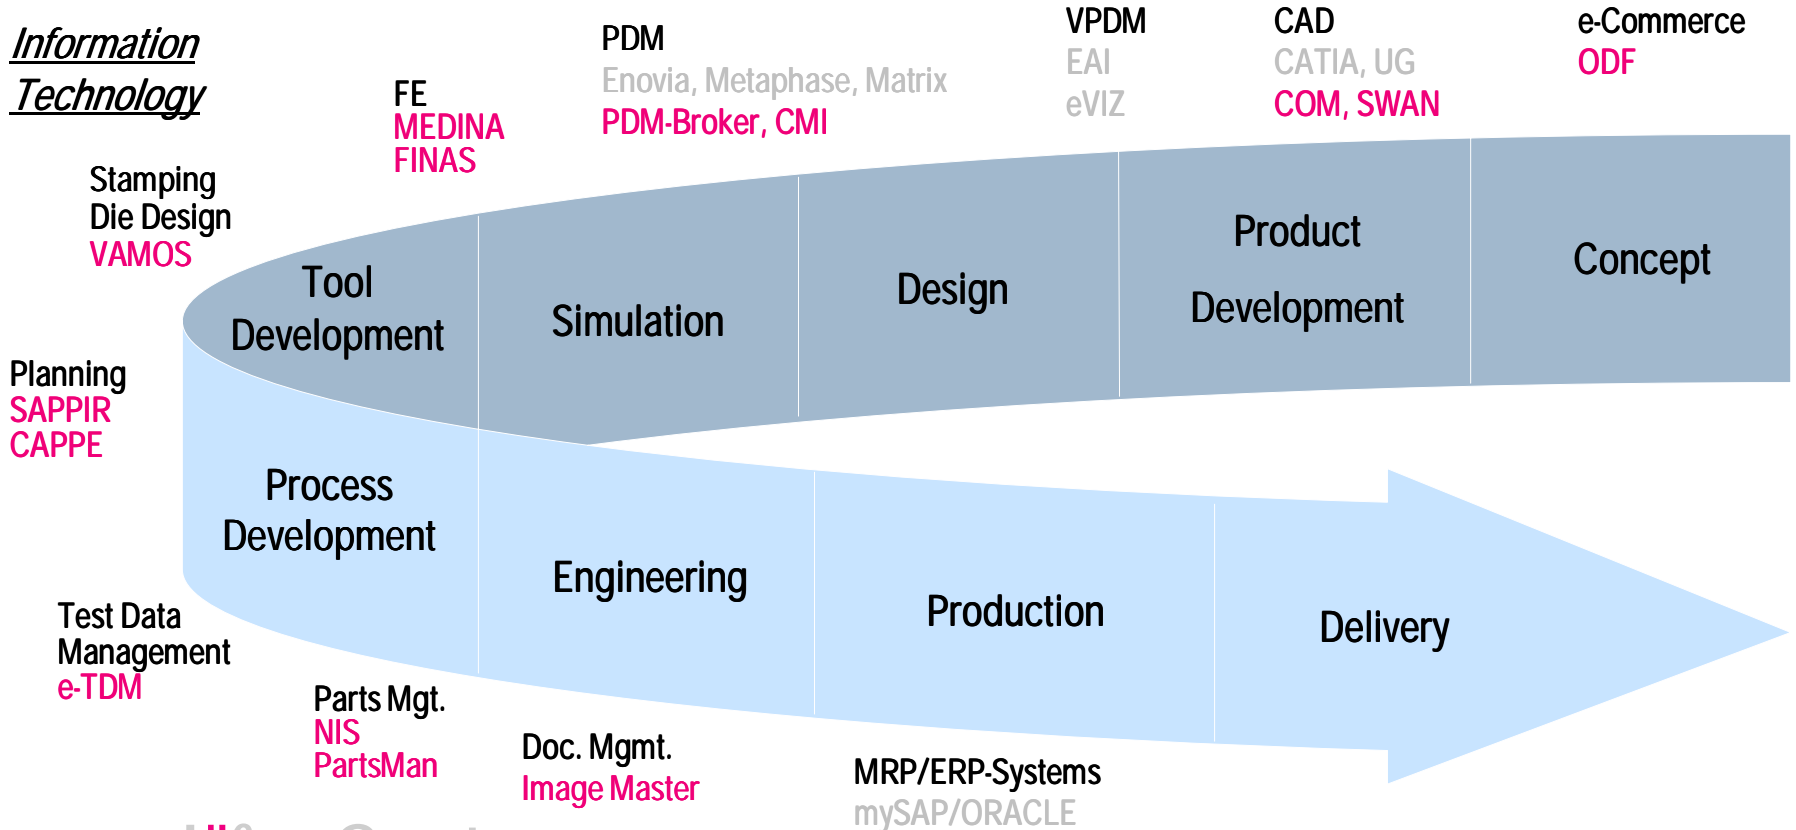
Information Technology

FE
MEDINA
FINAS

PDM
Enovia, Metaphase, Matrix
PDM-Broker, CMI

VPDM
EAI
eVIZ

CAD
CATIA, UG
COM, SWAN

e-Commerce
ODF

Stamping Die Design
VAMOS

Tool Development

Simulation

Design

Product Development

Concept

Planning
SAPPIR
CAPPE

Process Development

Engineering

Production

Delivery

Test Data Management
e-TDM

Parts Mgt.
NIS
PartsMan

Doc. Mgmt.
Image Master

MRP/ERP-Systems
mySAP/ORACLE

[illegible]